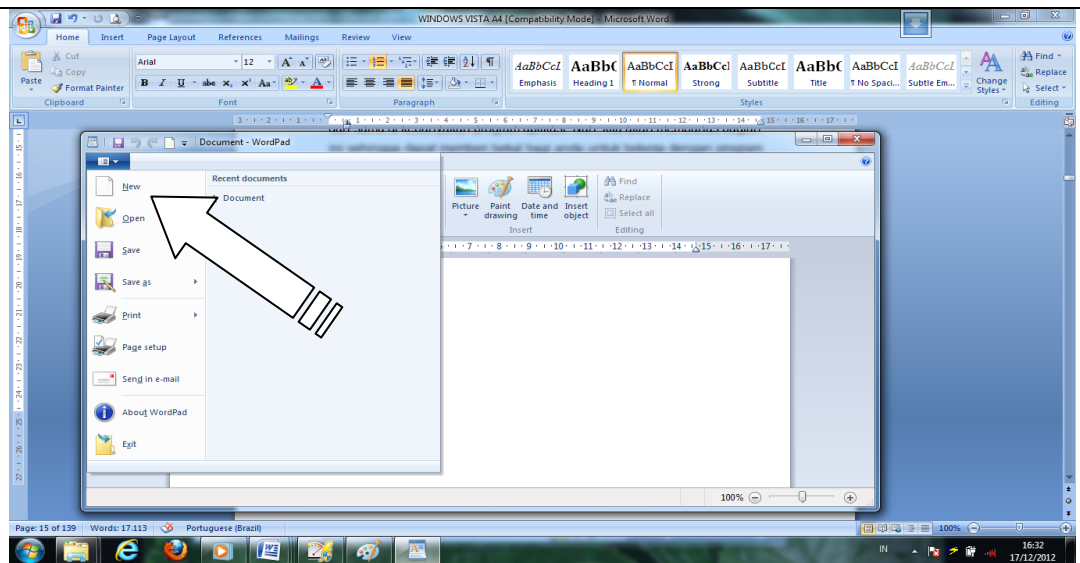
WINDOWS VISTA A4 [Compatibility Mode] - Microsoft Word

Home Insert Page Layout References Mailings Review View

Paste Cut Copy Format Painter Clipboard

Arial 12 A A

B I U abe $x_2$ $x^2$ Aa A

Font

Paragraph

AaBbCcI Emphasis AaBbC Heading 1 AaBbCcI ¶ Normal AaBbCcI Strong AaBbCcI Subtitle AaBbC Title AaBbCcI ¶ No Spaci... AaBbCcI Subtle Em...

Change Styles

Styles

Find Replace Select

Editing

Document - WordPad

New

Open

Save

Save as

Print

Page setup

Send in e-mail

About WordPad

Exit

Recent documents

1 Document

Picture Paint drawing Date and time Insert object

Insert

Find Replace Select all

Editing

100%

Page: 15 of 139 Words: 17.113 Portuguese (Brazil)

100%

IN 16:32 17/12/2012